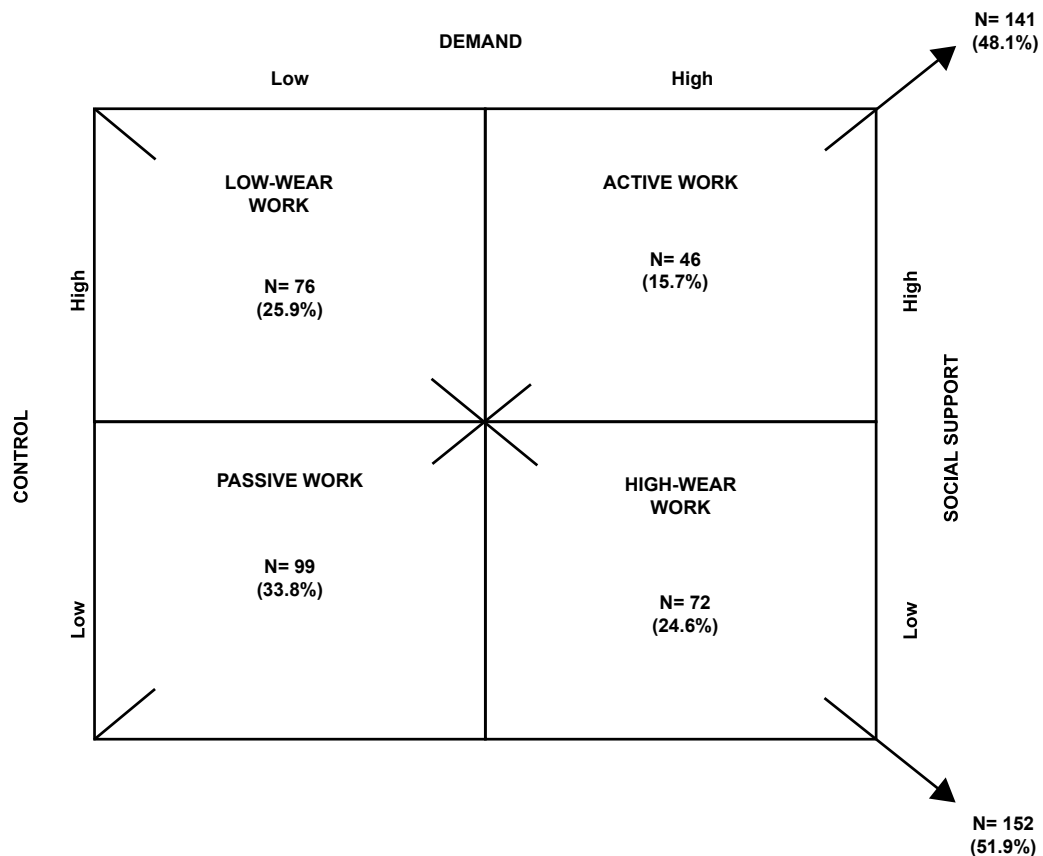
N= 141
(48.1%)

DEMAND

Low

High

LOW-WEAR WORK

N= 76
(25.9%)

ACTIVE WORK

N= 46
(15.7%)

High

CONTROL

Low

PASSIVE WORK

N= 99
(33.8%)

HIGH-WEAR WORK

N= 72
(24.6%)

High

SOCIAL SUPPORT

Low

N= 152
(51.9%)